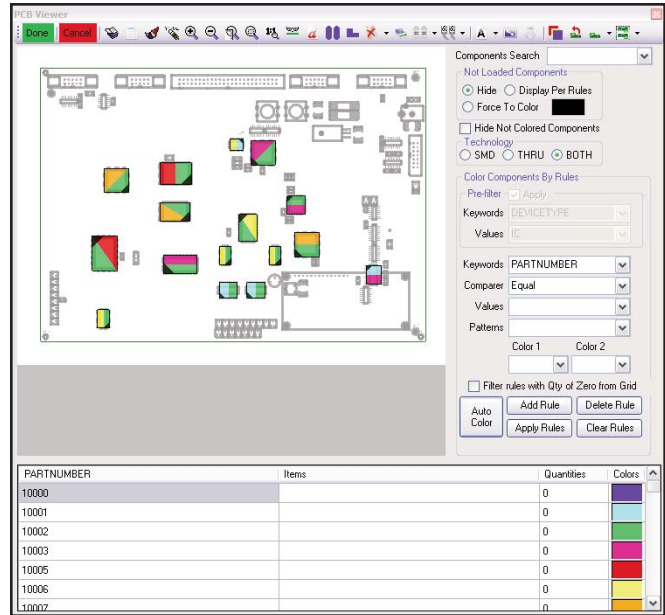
PCB Viewer

Done Cancel

A

Components Search

Not Loaded Components

Hide Display Per Rules

Force To Color

Hide Not Colored Components

Technology

SMD THRU BOTH

Color Components By Rules

Pre-filter Apply

Keywords DEVICETYPE

Values IC

Keywords PARTNUMBER

Comparer Equal

Values

Patterns

Color 1 Color 2

Filter rules with Qty of Zero from Grid

Auto Color

Add Rule

Delete Rule

Apply Rules

Clear Rules

| PARTNUMBER | Items | Quantities | Colors |
|---|---|---|---|
| 10000 | | 0 | |
| 10001 | | 0 | |
| 10002 | | 0 | |
| 10003 | | 0 | |
| 10005 | | 0 | |
| 10006 | | 0 | |
| 10007 | | 0 | |